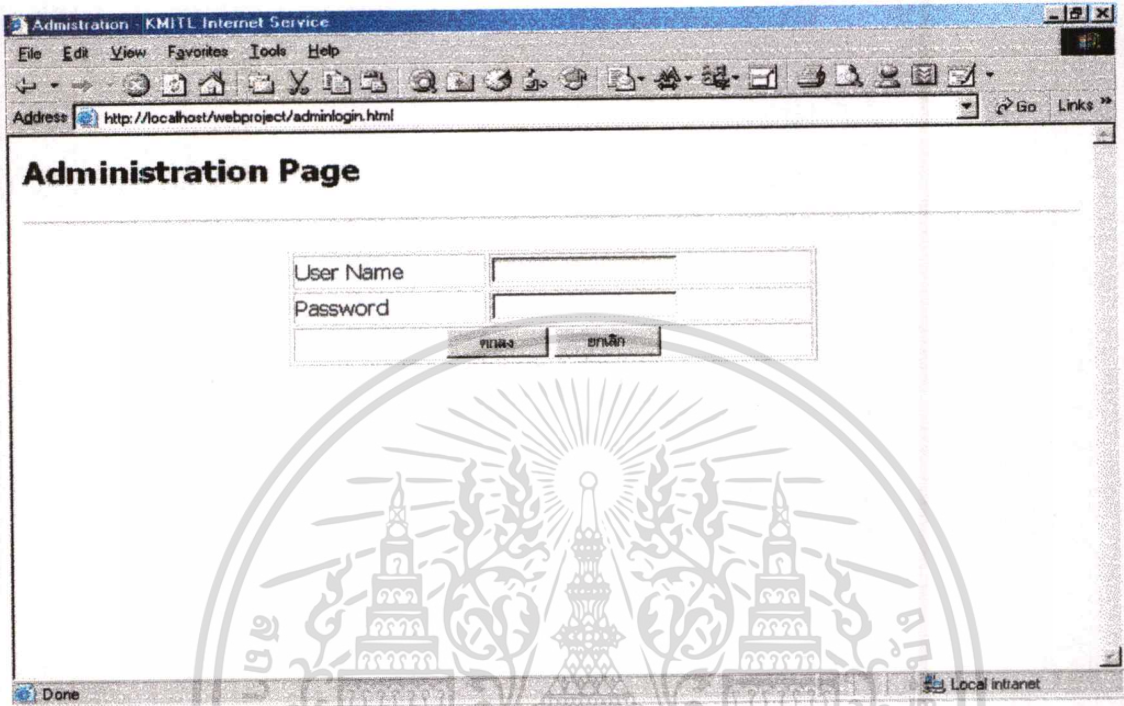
Admistration - KMITL Internet Service

File Edit View Favorites Tools Help

Address http://localhost/webproject/adminlogin.html

Go Links »

Administration Page

| User Name | |
|---|---|
| Password | |
| ตกลง ยกเลิก | |

Done

Local intranet